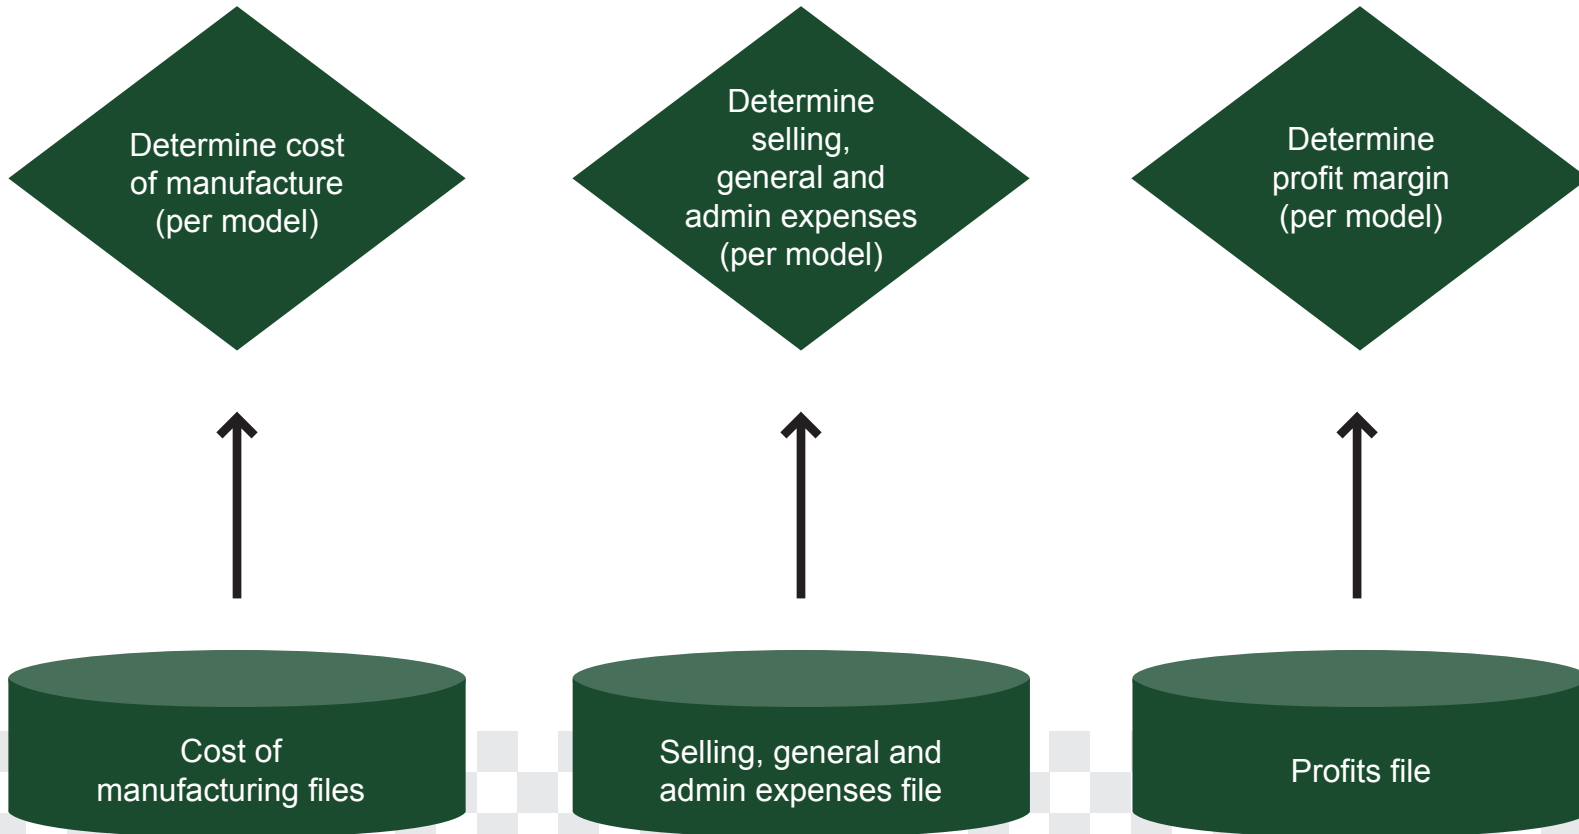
Determine cost of manufacture (per model)

Determine selling, general and admin expenses (per model)

Determine profit margin (per model)

Cost of manufacturing files

Selling, general and admin expenses file

Profits file